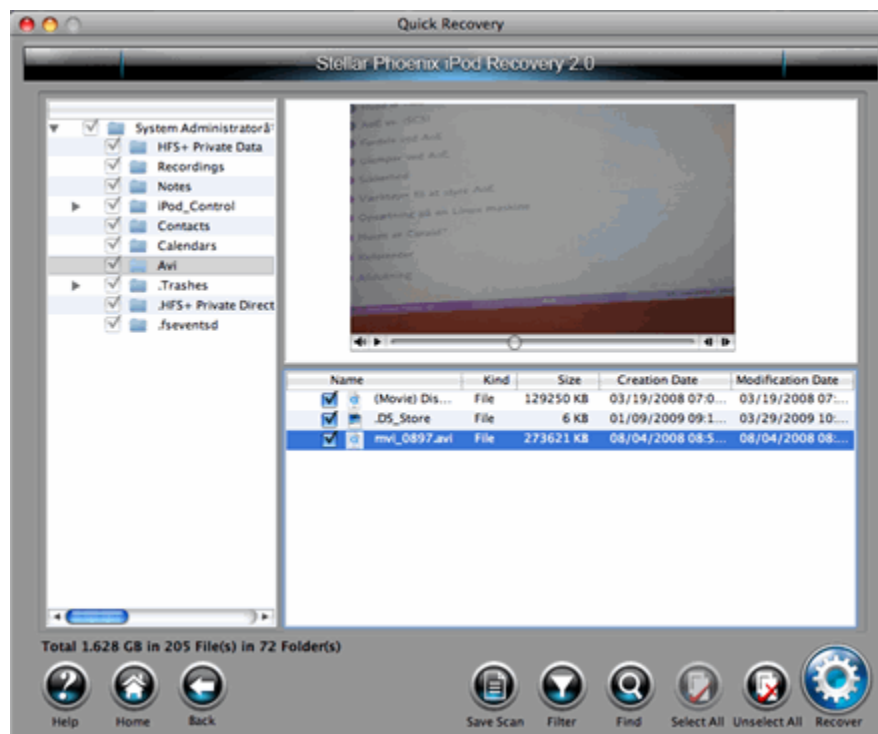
Quick Recovery

Stellar Phoenix iPod Recovery 2.0

System Administratorâ
HFS+ Private Data
Recordings
Notes
iPod_Control
Contacts
Calendars
Avi
.Trashes
.HFS+ Private Direct
.fseventsd

| Name | Kind | Size | Creation Date | Modification Date |
|---|---|---|---|---|
| (Movie) Dis... | File | 129250 KB | 03/19/2008 07:0... | 03/19/2008 07:... |
| .DS_Store | File | 6 KB | 01/09/2009 09:1... | 03/29/2009 10:... |
| mvi_0897.avi | File | 273621 KB | 08/04/2008 08:5... | 08/04/2008 08:... |

Total 1.628 GB in 205 File(s) in 72 Folder(s)

Help
Home
Back
Save Scan
Filter
Find
Select All
Unselect All
Recover